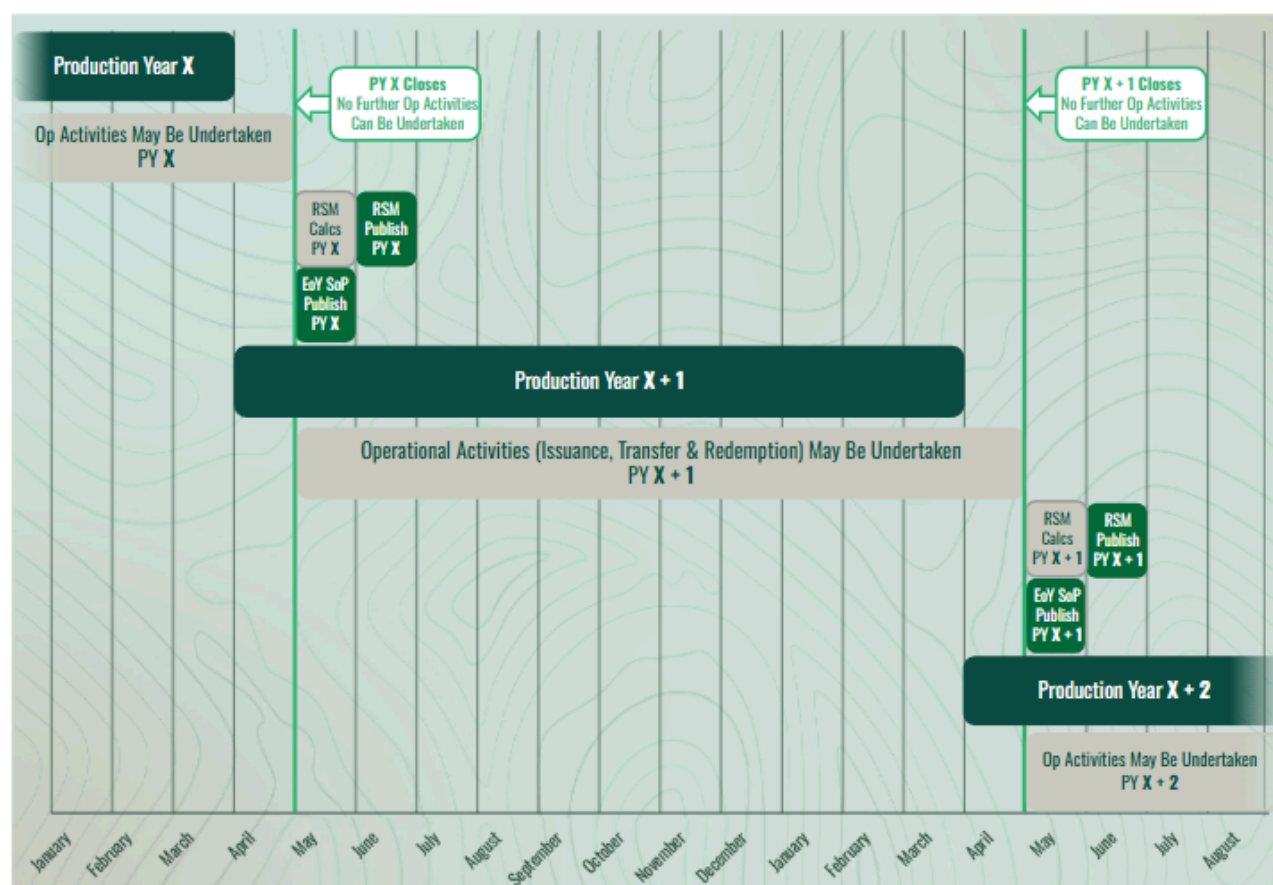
Production Year X

PY X Closes
No Further Op Activities
Can Be Undertaken

PY X + 1 Closes
No Further Op Activities
Can Be Undertaken

Op Activities May Be Undertaken
PY X

RSM Calcs PY X

RSM Publish PY X

EoY SoP Publish PY X

Production Year X + 1

Operational Activities (Issuance, Transfer & Redemption) May Be Undertaken
PY X + 1

RSM Calcs PY X + 1

RSM Publish PY X + 1

EoY SoP Publish PY X + 1

Production Year X + 2

Op Activities May Be Undertaken
PY X + 2

January February March April May June July August September October November December January February March April May June July August